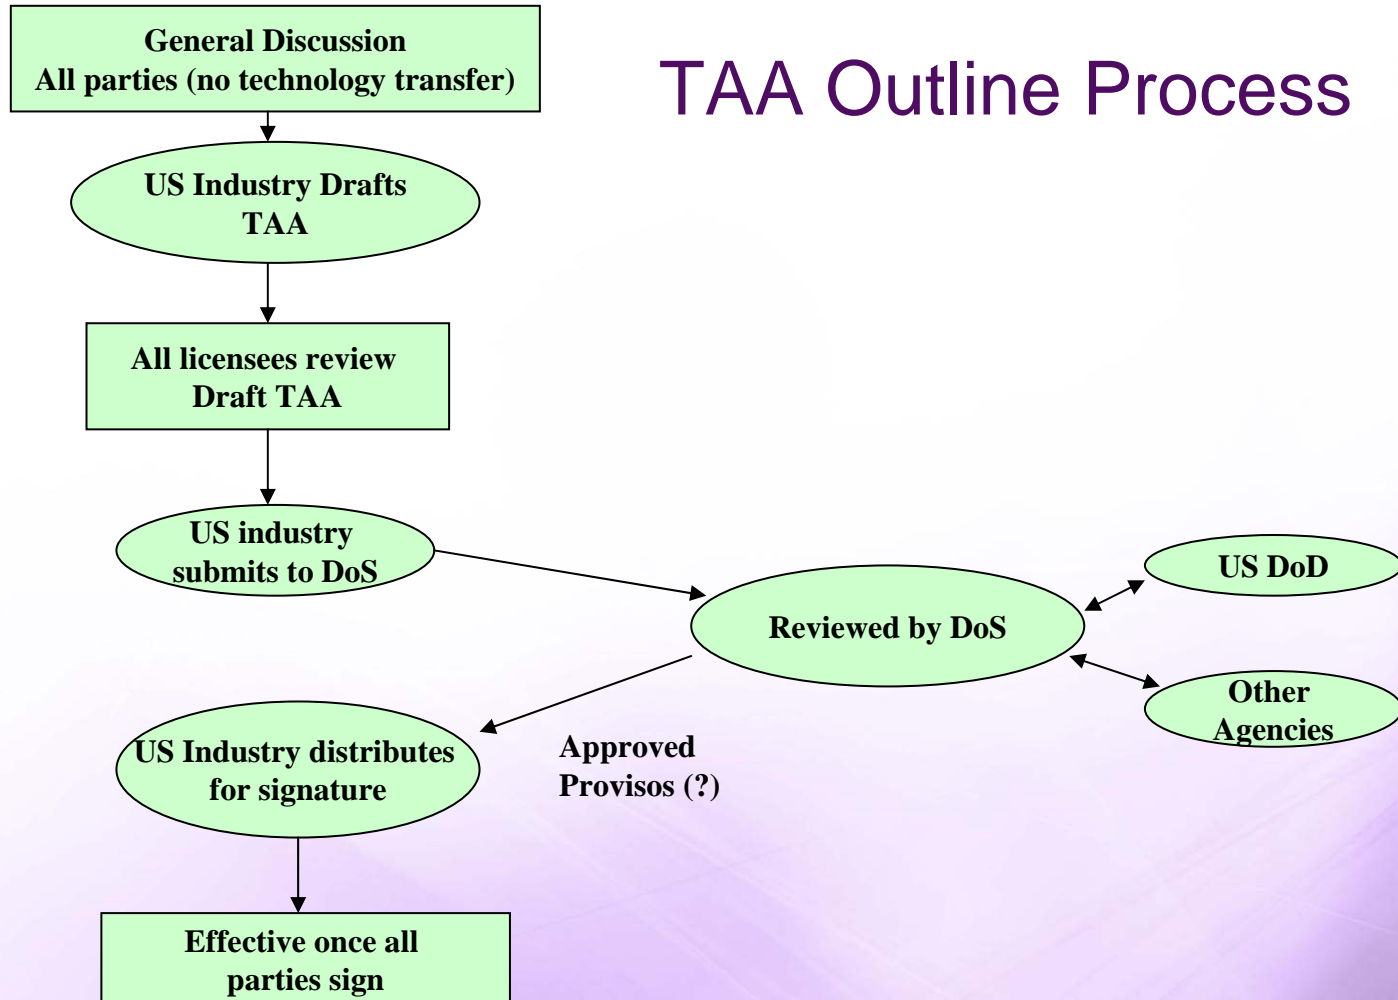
TAA Outline Process

General Discussion
All parties (no technology transfer)

US Industry Drafts TAA

All licensees review Draft TAA

US industry submits to DoS

Reviewed by DoS

US DoD

Other Agencies

US Industry distributes for signature

Approved
Provisos (?)

Effective once all parties sign